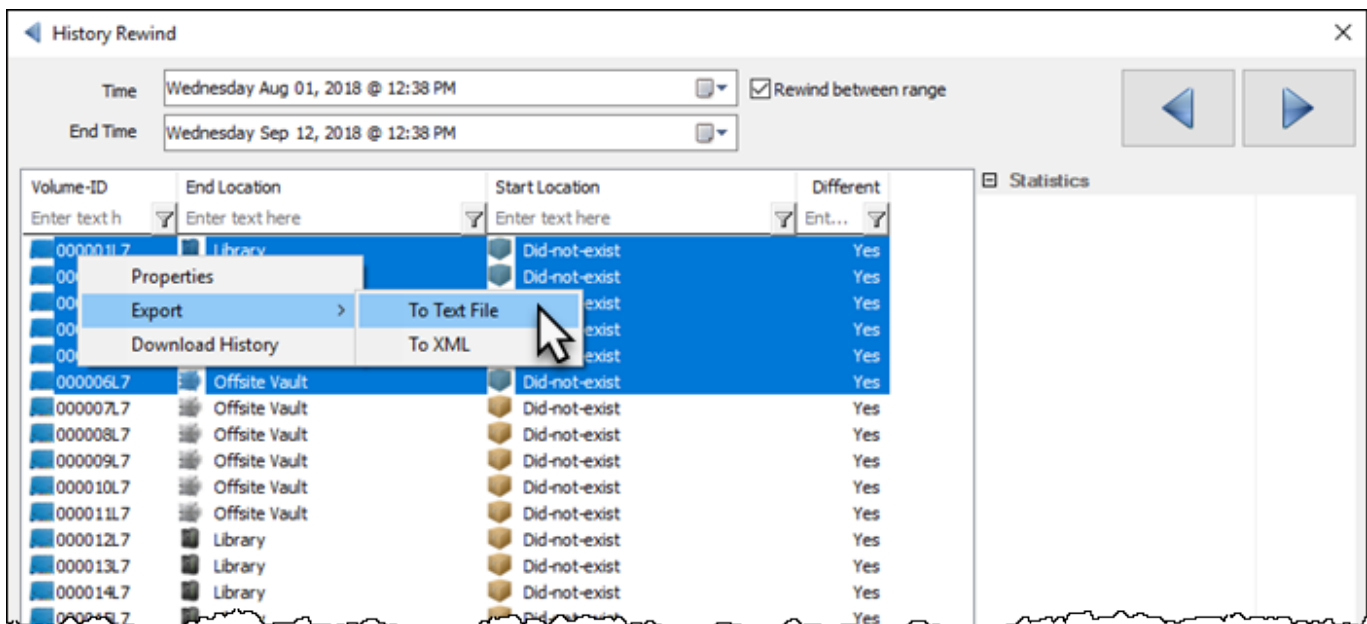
History Rewind

Time Wednesday Aug 01, 2018 @ 12:38 PM

Rewind between range

End Time Wednesday Sep 12, 2018 @ 12:38 PM

| Volume-ID | End Location | Start Location | Different |
|---|---|---|---|
| Enter text h | Enter text here | Enter text here | Ent... |
| 000001L7 | Library | Did-not-exist | Yes |
| 00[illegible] | | Did-not-exist | Yes |
| 00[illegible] | | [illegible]xist | Yes |
| 00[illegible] | | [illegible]xist | Yes |
| 00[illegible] | | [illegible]xist | Yes |
| 000006L7 | Offsite Vault | Did-not-exist | Yes |
| 000007L7 | Offsite Vault | Did-not-exist | Yes |
| 000008L7 | Offsite Vault | Did-not-exist | Yes |
| 000009L7 | Offsite Vault | Did-not-exist | Yes |
| 000010L7 | Offsite Vault | Did-not-exist | Yes |
| 000011L7 | Offsite Vault | Did-not-exist | Yes |
| 000012L7 | Library | Did-not-exist | Yes |
| 000013L7 | Library | Did-not-exist | Yes |
| 000014L7 | Library | Did-not-exist | Yes |
| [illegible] | | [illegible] | Yes |

Properties
Export >
Download History

To Text File
To XML

Statistics